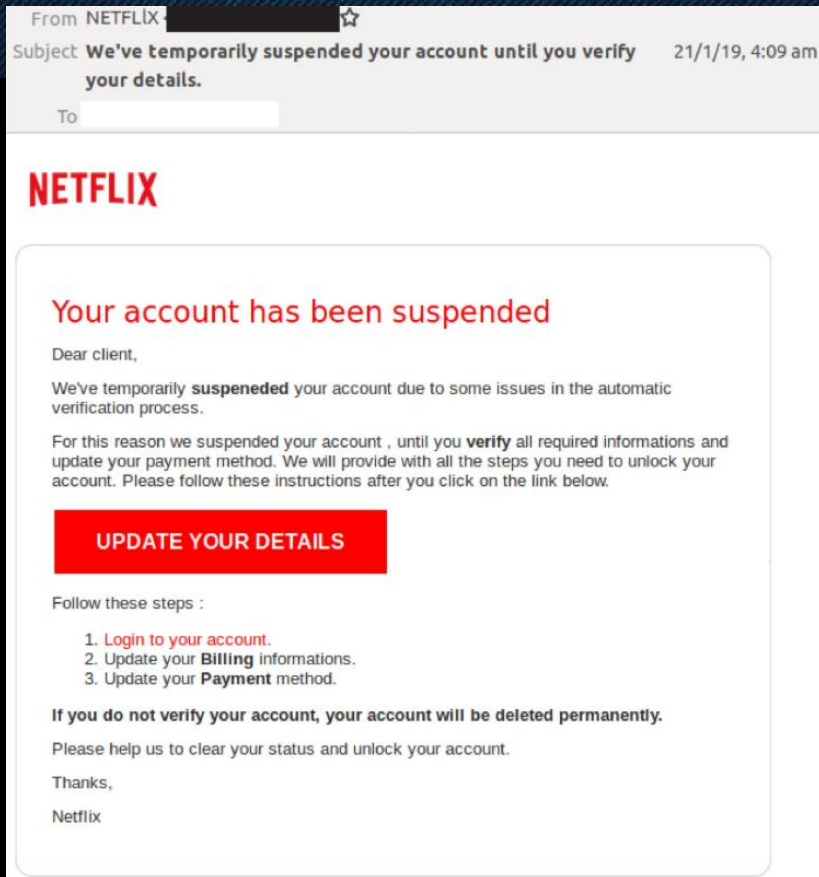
From NETFLÌX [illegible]

Subject We've temporarily suspended your account until you verify your details. 21/1/19, 4:09 am

To

NETFLIX

Your account has been suspended

Dear client,

We've temporarily suspeneded your account due to some issues in the automatic verification process.

For this reason we suspended your account , until you verify all required informations and update your payment method. We will provide with all the steps you need to unlock your account. Please follow these instructions after you click on the link below.

UPDATE YOUR DETAILS

Follow these steps :

1. Login to your account.
2. Update your Billing informations.
3. Update your Payment method.

If you do not verify your account, your account will be deleted permanently.

Please help us to clear your status and unlock your account.

Thanks,

Netflix